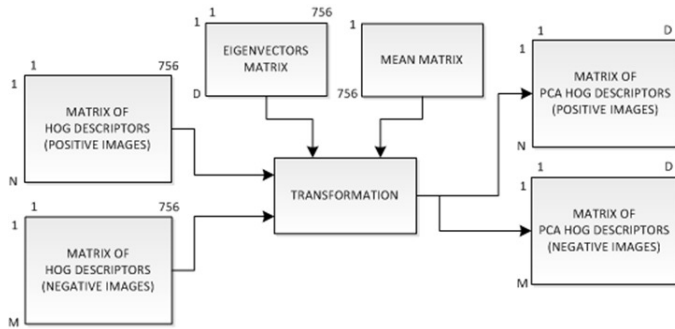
1 756
EIGENVECTORS MATRIX
D

MEAN MATRIX
756

1 756
1
MATRIX OF HOG DESCRIPTORS (POSITIVE IMAGES)
N

1 756
1
MATRIX OF HOG DESCRIPTORS (NEGATIVE IMAGES)
M

TRANSFORMATION

1 D
1
MATRIX OF PCA HOG DESCRIPTORS (POSITIVE IMAGES)
N

1 D
1
MATRIX OF PCA HOG DESCRIPTORS (NEGATIVE IMAGES)
M